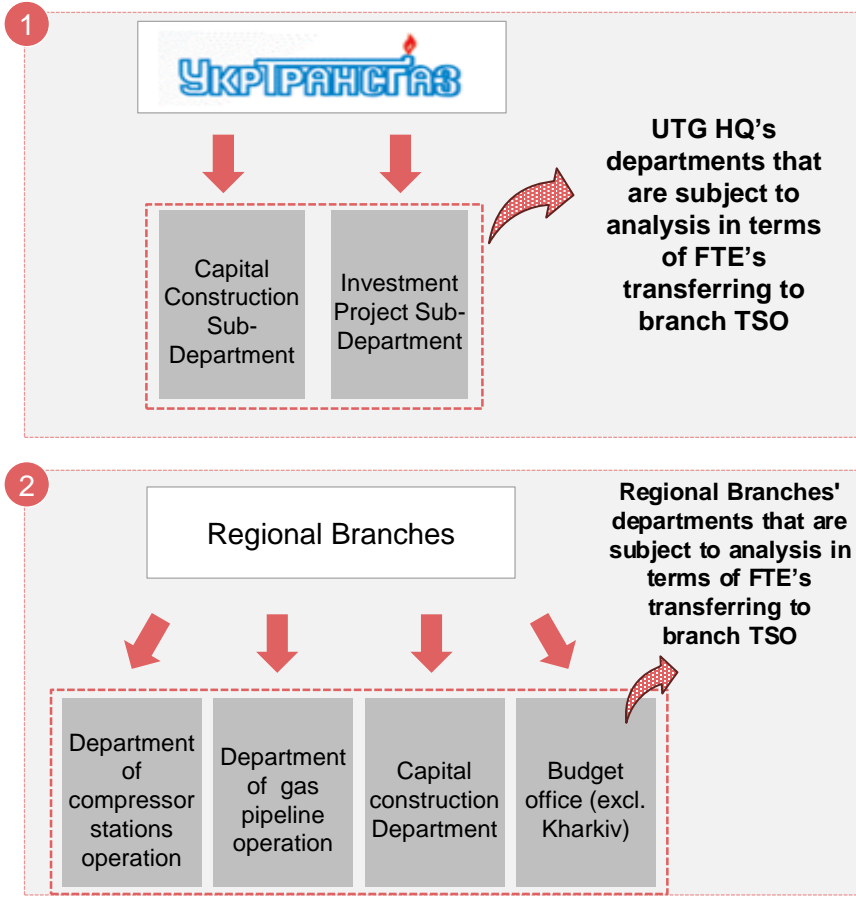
1

УКРТРАНСГАЗ

Capital Construction Sub-Department

Investment Project Sub-Department

UTG HQ's departments that are subject to analysis in terms of FTE's transferring to branch TSO

2

Regional Branches

Regional Branches' departments that are subject to analysis in terms of FTE's transferring to branch TSO

Department of compressor stations operation

Department of gas pipeline operation

Capital construction Department

Budget office (excl. Kharkiv)